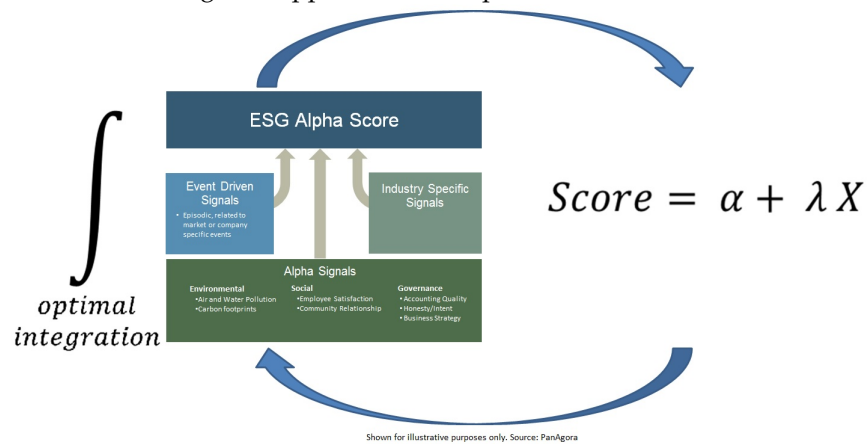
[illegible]

ESG Alpha Score

Event Driven Signals
• Episodic, related to market or company specific events

Industry Specific Signals

Alpha Signals

Environmental
•Air and Water Pollution
•Carbon footprints

Social
•Employee Satisfaction
•Community Relationship

Governance
• Accounting Quality
• Honesty/Intent
• Business Strategy

$\int$

optimal integration

$Score = \alpha + \lambda X$

Shown for illustrative purposes only. Source: PanAgora